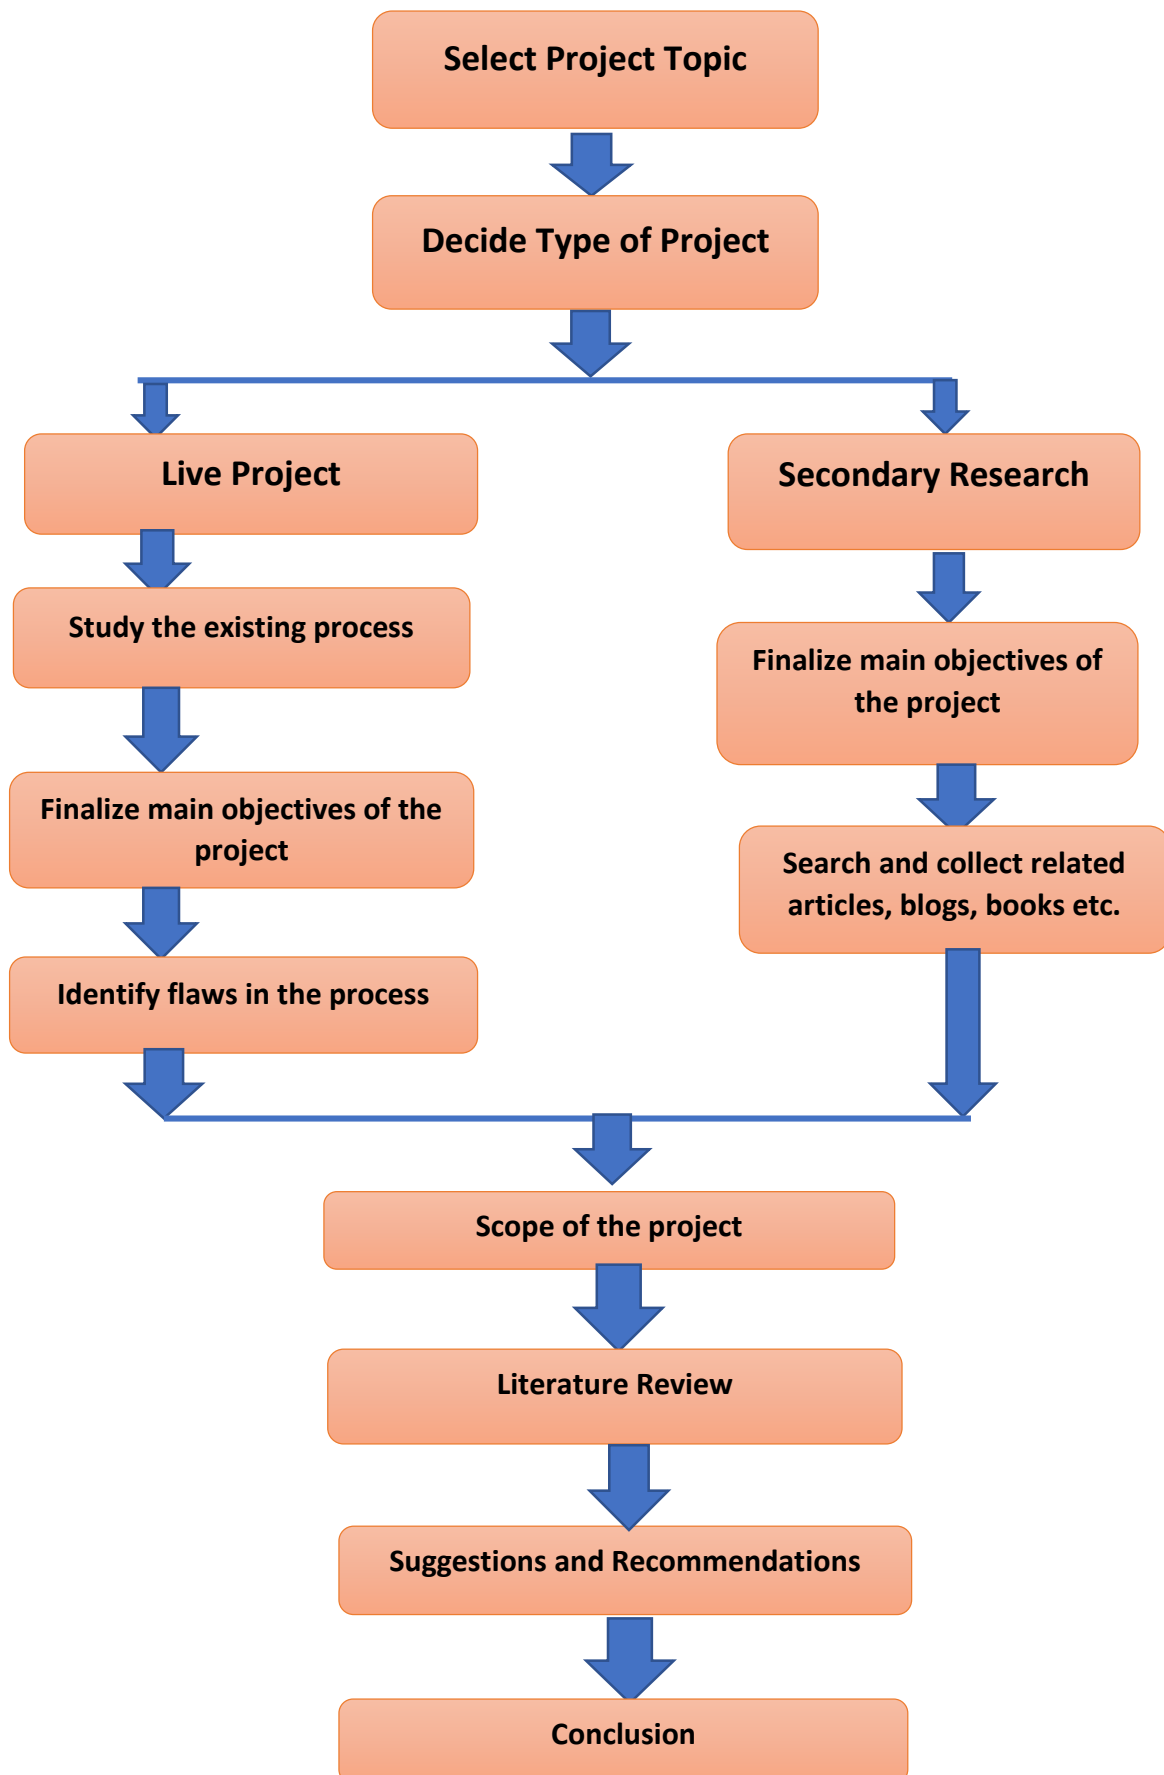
Select Project Topic

Decide Type of Project

Live Project

Study the existing process

Finalize main objectives of the project

Identify flaws in the process

Secondary Research

Finalize main objectives of the project

Search and collect related articles, blogs, books etc.

Scope of the project

Literature Review

Suggestions and Recommendations

Conclusion